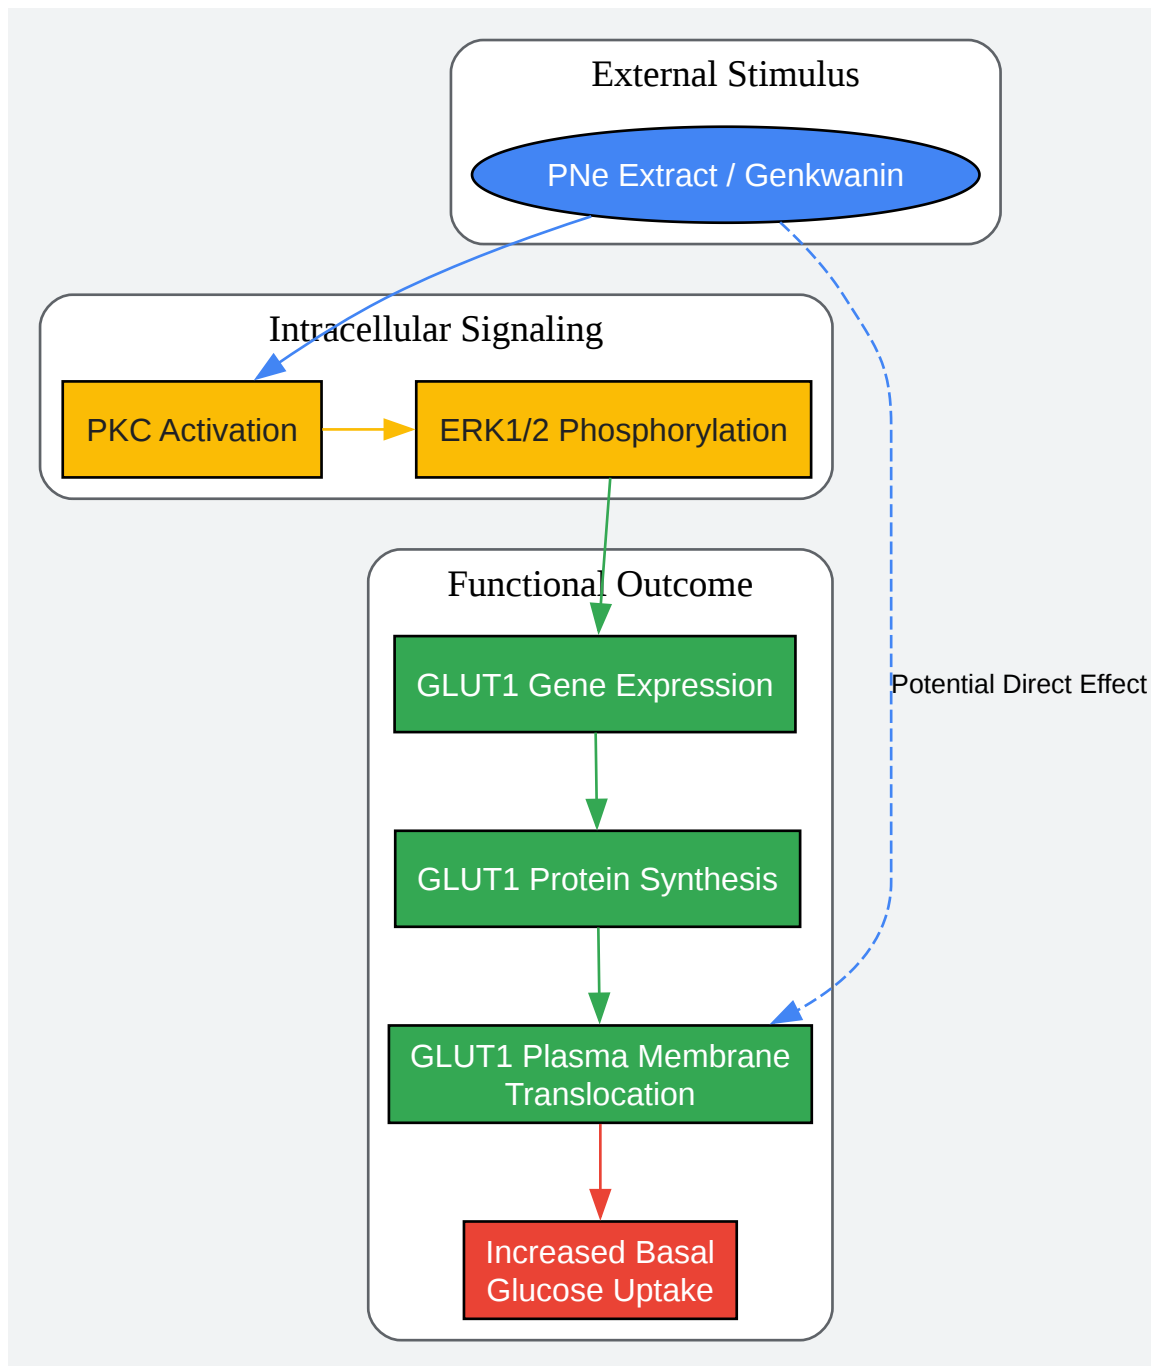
External Stimulus

PNe Extract / Genkwanin

Intracellular Signaling

PKC Activation

ERK1/2 Phosphorylation

Functional Outcome

GLUT1 Gene Expression

GLUT1 Protein Synthesis

GLUT1 Plasma Membrane Translocation

Increased Basal Glucose Uptake

Potential Direct Effect